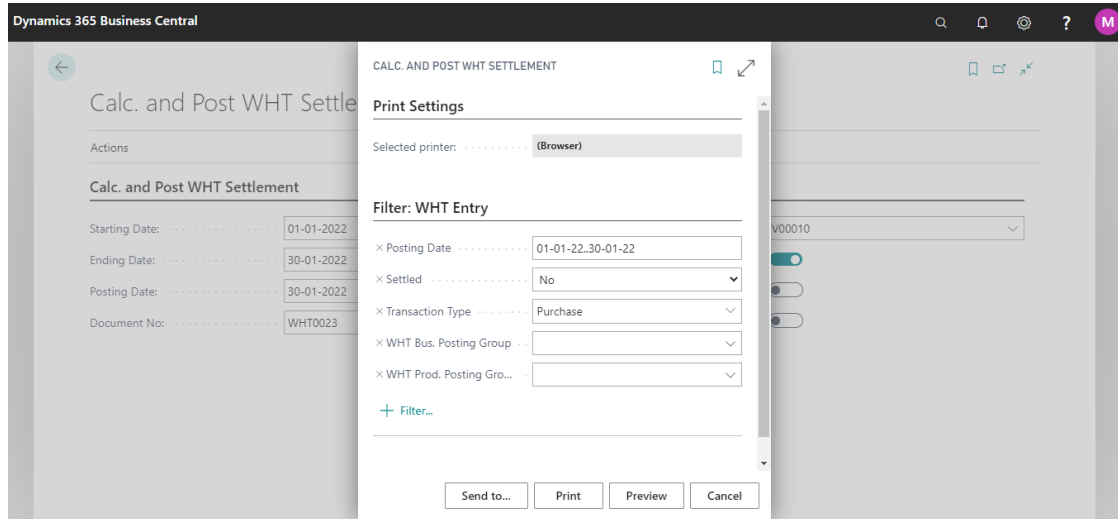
Dynamics 365 Business Central

M

Calc. and Post WHT Settle

Actions

Calc. and Post WHT Settlement

Starting Date: 01-01-2022

Ending Date: 30-01-2022

Posting Date: 30-01-2022

Document No: WHT0023

V00010

CALC. AND POST WHT SETTLEMENT

Print Settings

Selected printer: (Browser)

Filter: WHT Entry

× Posting Date 01-01-22..30-01-22

× Settled No

× Transaction Type Purchase

× WHT Bus. Posting Group

× WHT Prod. Posting Gro...

+ Filter...

Send to... Print Preview Cancel